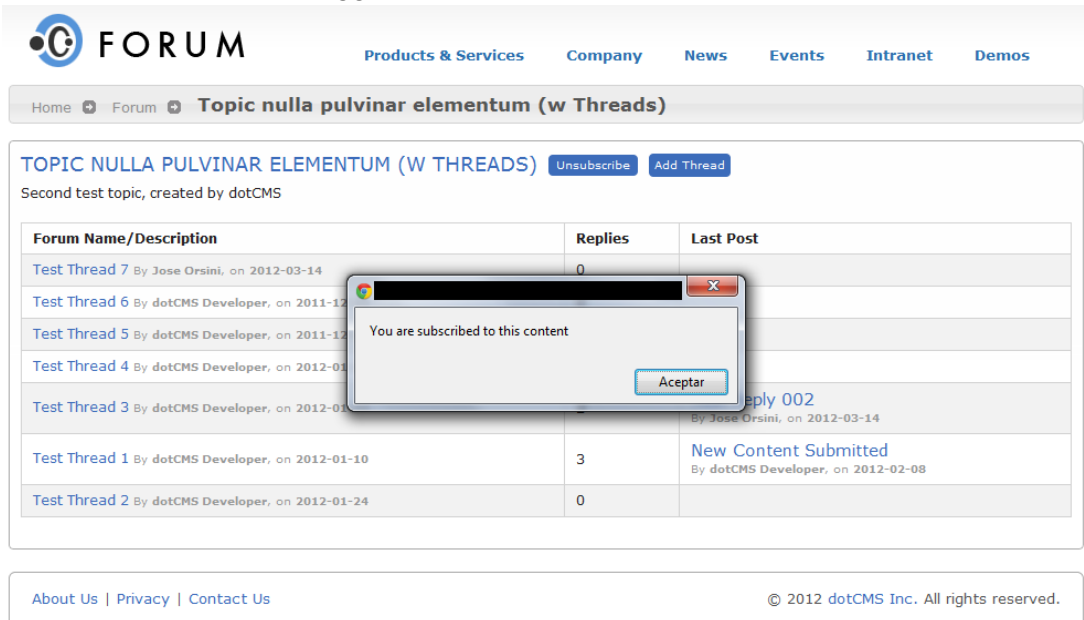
FORUM

Products & Services Company News Events Intranet Demos

Home Forum Topic nulla pulvinar elementum (w Threads)

TOPIC NULLA PULVINAR ELEMENTUM (W THREADS) Unsubscribe Add Thread

Second test topic, created by dotCMS

| Forum Name/Description | Replies | Last Post |
|---|---|---|
| Test Thread 7 By Jose Orsini, on 2012-03-14 | 0 | |
| Test Thread 6 By dotCMS Developer, on 2011-12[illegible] | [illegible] | |
| Test Thread 5 By dotCMS Developer, on 2011-12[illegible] | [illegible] | |
| Test Thread 4 By dotCMS Developer, on 2012-01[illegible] | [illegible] | |
| Test Thread 3 By dotCMS Developer, on 2012-01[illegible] | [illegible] | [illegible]eply 002 By Jose Orsini, on 2012-03-14 |
| Test Thread 1 By dotCMS Developer, on 2012-01-10 | 3 | New Content Submitted By dotCMS Developer, on 2012-02-08 |
| Test Thread 2 By dotCMS Developer, on 2012-01-24 | 0 | |

You are subscribed to this content

Aceptar

About Us | Privacy | Contact Us

© 2012 dotCMS Inc. All rights reserved.